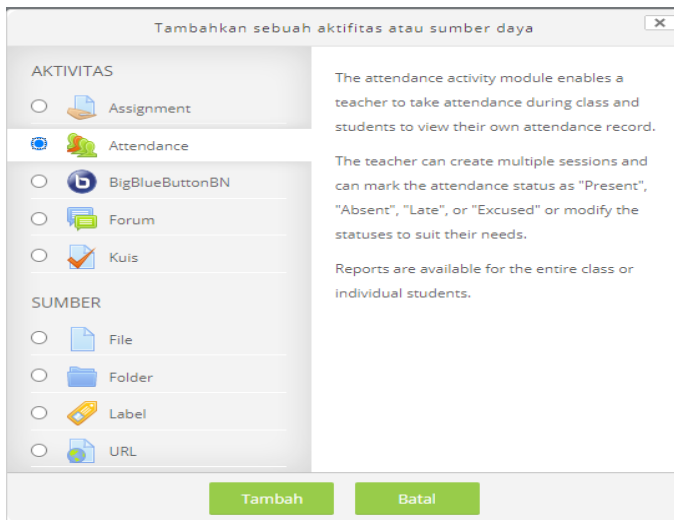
Tambahkan sebuah aktifitas atau sumber daya

AKTIVITAS

Assignment

Attendance

BigBlueButtonBN

Forum

Kuis

SUMBER

File

Folder

Label

URL

The attendance activity module enables a teacher to take attendance during class and students to view their own attendance record.

The teacher can create multiple sessions and can mark the attendance status as "Present", "Absent", "Late", or "Excused" or modify the statuses to suit their needs.

Reports are available for the entire class or individual students.

Tambah

Batal